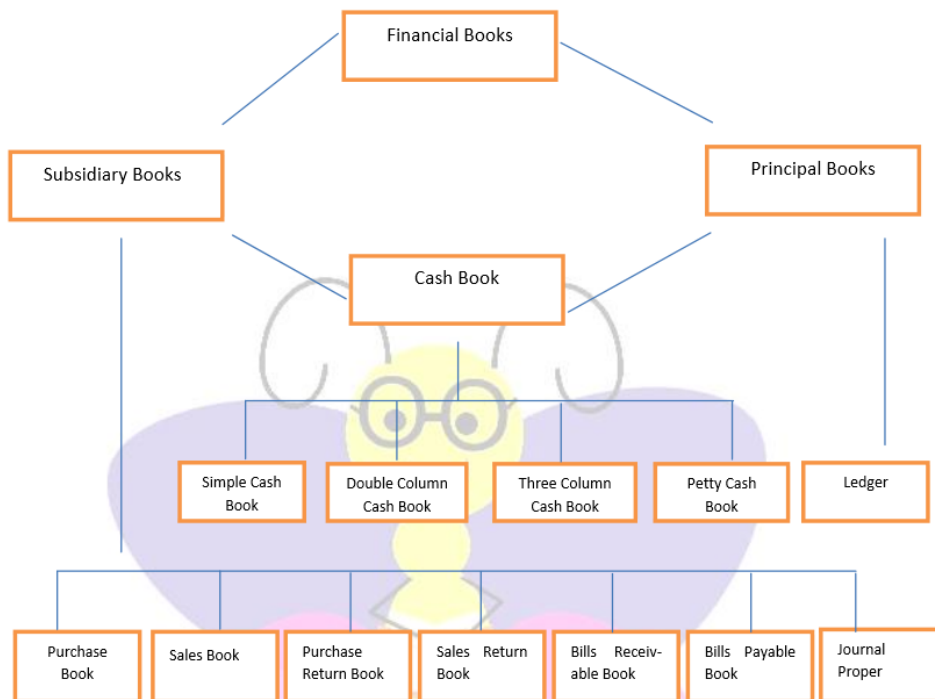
Financial Books

Subsidiary Books

Principal Books

Cash Book

Simple Cash Book

Double Column Cash Book

Three Column Cash Book

Petty Cash Book

Ledger

Purchase Book

Sales Book

Purchase Return Book

Sales Return Book

Bills Receivable Book

Bills Payable Book

Journal Proper